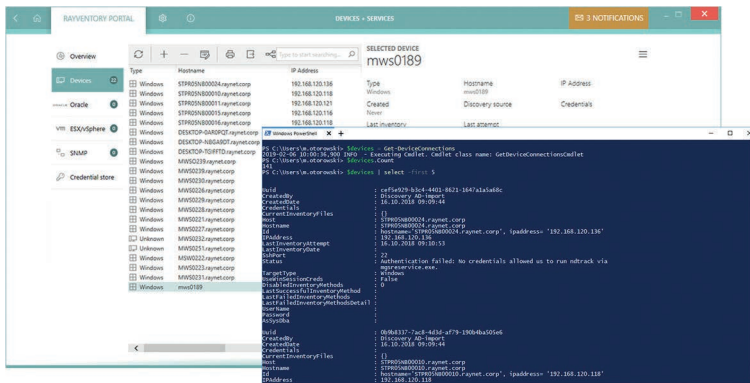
RAYNVENTORY PORTAL

DEVICES » SERVICES

3 NOTIFICATIONS

Overview

Devices

Oracle

ESX/vSphere

SNMP

Credential store

Type to start searching...

| Type | Hostname | IP Address |
|---|---|---|
| Windows | STPR0SNB00024.raynet.corp | 192.168.120.136 |
| Windows | STPR0SNB00010.raynet.corp | 192.168.120.118 |
| Windows | STPR0SNB00011.raynet.corp | 192.168.120.121 |
| Windows | STPR0SNB00015.raynet.corp | 192.168.120.116 |
| Windows | STPR0SNB00016.raynet.corp | 192.168.120.118 |
| Windows | DESKTOP-0AR0PQT.raynet.corp | |
| Windows | DESKTOP-N8GAP0T.raynet.corp | |
| Windows | DESKTOP-TGFFTD.raynet.corp | |
| Windows | MWS0239.raynet.corp | |
| Windows | MWS0230.raynet.corp | |
| Windows | MWS0226.raynet.corp | |
| Windows | MWS0229.raynet.corp | |
| Windows | MWS0228.raynet.corp | |
| Windows | MWS0221.raynet.corp | |
| Windows | MWS0227.raynet.corp | |
| Unknown | MWS0232.raynet.corp | |
| Unknown | MWS0251.raynet.corp | |
| Windows | MWS0222.raynet.corp | |
| Windows | MWS0223.raynet.corp | |
| Windows | MWS0231.raynet.corp | |
| Windows | mws0189 | |

SELECTED DEVICE
mws0189

Type
Windows

Hostname
mws0189

IP Address

Created
Never

Discovery source

Credentials

Last inventory

Last attempt

Windows PowerShell

PS C:\Users\m.otorowski> $devices = Get-DeviceConnections
2018-02-06 10:00:36,900 INFO - Executing Cmdlet. Cmdlet class name: GetDeviceConnectionsCmdlet
PS C:\Users\m.otorowski> $devices.Count
141
PS C:\Users\m.otorowski> $devices | select -first 5

Guid : cef5e929-b3c4-4401-8621-1647a1a5a68c
CreatedBy : Discovery AD-import
CreatedDate : 16.10.2018 09:09:44
Credentials :
CurrentInventoryFiles : {}
Host : STPR0SNB00024.raynet.corp
Hostname : STPR0SNB00024.raynet.corp
Id : hostname='STPR0SNB00024.raynet.corp', ipaddress='192.168.120.136'
IPAddress : 192.168.120.136
LastInventoryAttempt : 16.10.2018 09:10:53
LastInventoryDate :
SshPort : 22
Status : Authentication failed: No credentials allowed us to run ndtrack via mgsreservice.exe.
TargetType : Windows
UseWinSessionCreds : False
DisabledInventoryMethods : 0
LastSuccessfulInventoryMethod :
LastFailedInventoryMethods :
LastFailedInventoryMethodsDetail :
UserName :
Password :
NoSysOba :

Guid : 0b9b8337-7ac8-4d3d-af79-190b4ba505e6
CreatedBy : Discovery AD-import
CreatedDate : 16.10.2018 09:09:44
Credentials :
CurrentInventoryFiles : {}
Host : STPR0SNB00010.raynet.corp
Hostname : STPR0SNB00010.raynet.corp
Id : hostname='STPR0SNB00010.raynet.corp', ipaddress='192.168.120.118'
IPAddress : 192.168.120.118